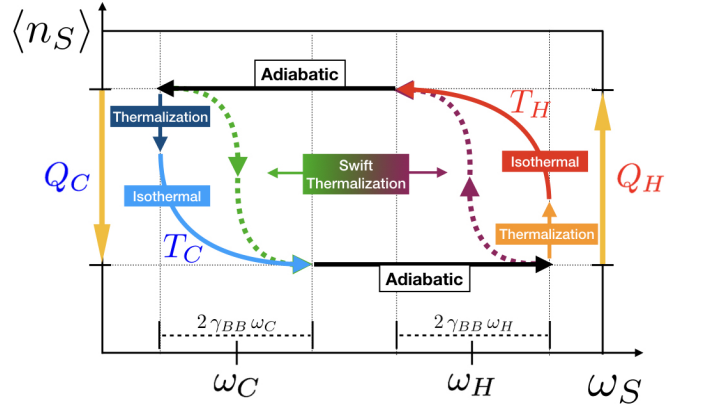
$\langle n_S \rangle$

Adiabatic

$T_H$

Thermalization

Isothermal

$Q_C$

Swift Thermalization

$Q_H$

Isothermal

Thermalization

$T_C$

Adiabatic

$2\,\gamma_{BB}\,\omega_C$

$2\,\gamma_{BB}\,\omega_H$

$\omega_C$

$\omega_H$

$\omega_S$